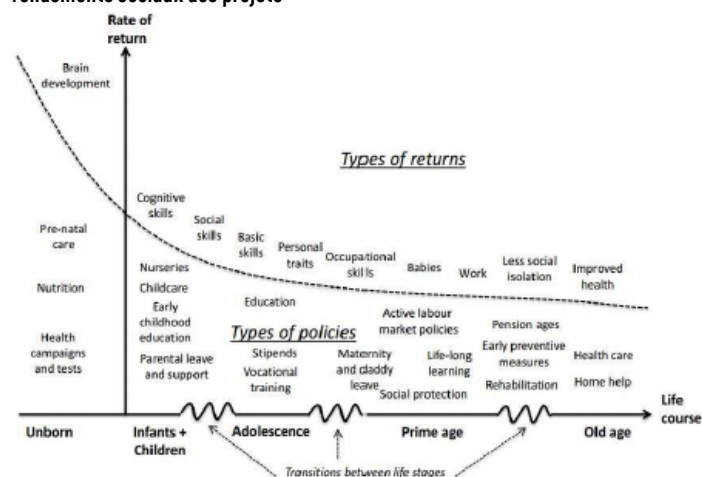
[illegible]

Rate of return

Brain development

Types of returns

Cognitive skills

Social skills

Basic skills

Personal traits

Occupational skills

Babies

Work

Less social isolation

Improved health

Pre-natal care

Nutrition

Health campaigns and tests

Nurseries

Childcare

Early childhood education

Parental leave and support

Education

Types of policies

Stipends

Vocational training

Maternity and daddy leave

Active labour market policies

Life-long learning

Social protection

Pension ages

Early preventive measures

Rehabilitation

Health care

Home help

Life course

Unborn

Infants + Children

Adolescence

Prime age

Old age

Transitions between life stages